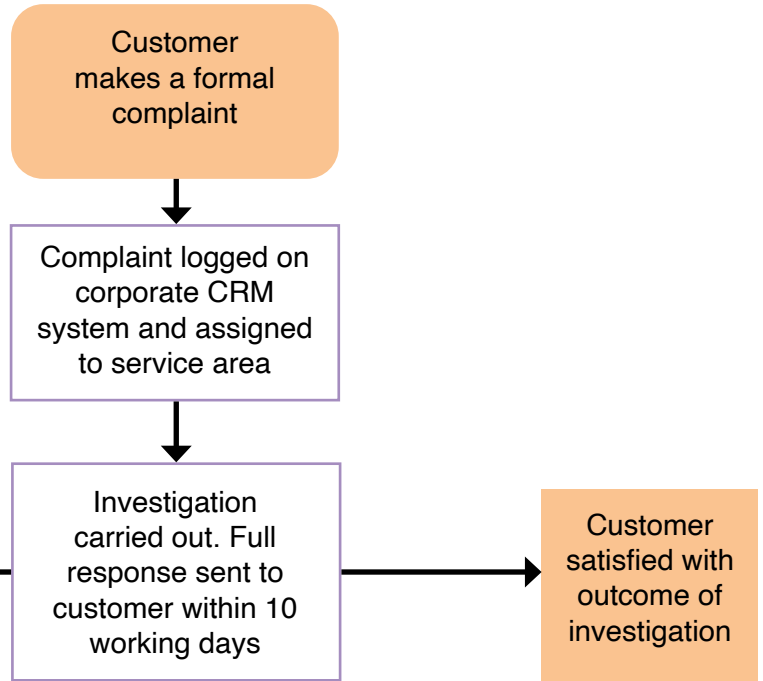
Customer makes a formal complaint

Complaint logged on corporate CRM system and assigned to service area

Investigation carried out. Full response sent to customer within 10 working days

Customer satisfied with outcome of investigation